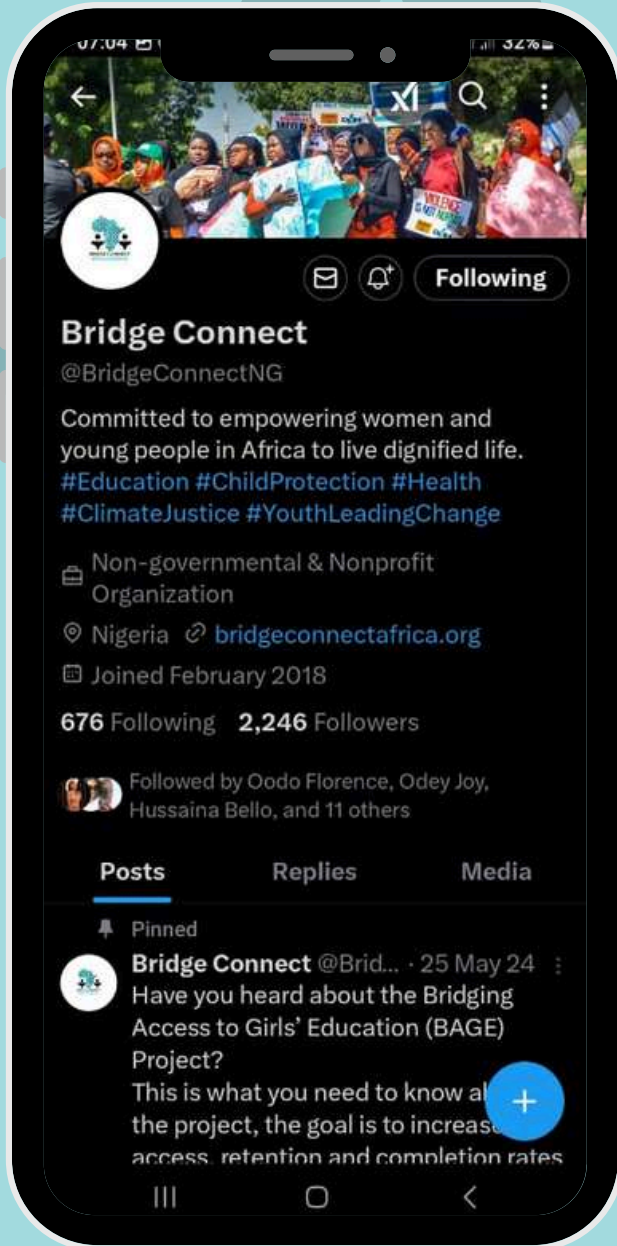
07:04 32%

Following

Bridge Connect
@BridgeConnectNG

Committed to empowering women and young people in Africa to live dignified life. #Education #ChildProtection #Health #ClimateJustice #YouthLeadingChange

Non-governmental & Nonprofit Organization
Nigeria bridgeconnectafrica.org
Joined February 2018

676 Following 2,246 Followers

Followed by Oodo Florence, Odey Joy, Hussaina Bello, and 11 others

Posts Replies Media

Pinned
Bridge Connect @Brid... · 25 May 24
Have you heard about the Bridging Access to Girls' Education (BAGE) Project?
This is what you need to know a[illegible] the project, the goal is to increas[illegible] access, retention and completion rates